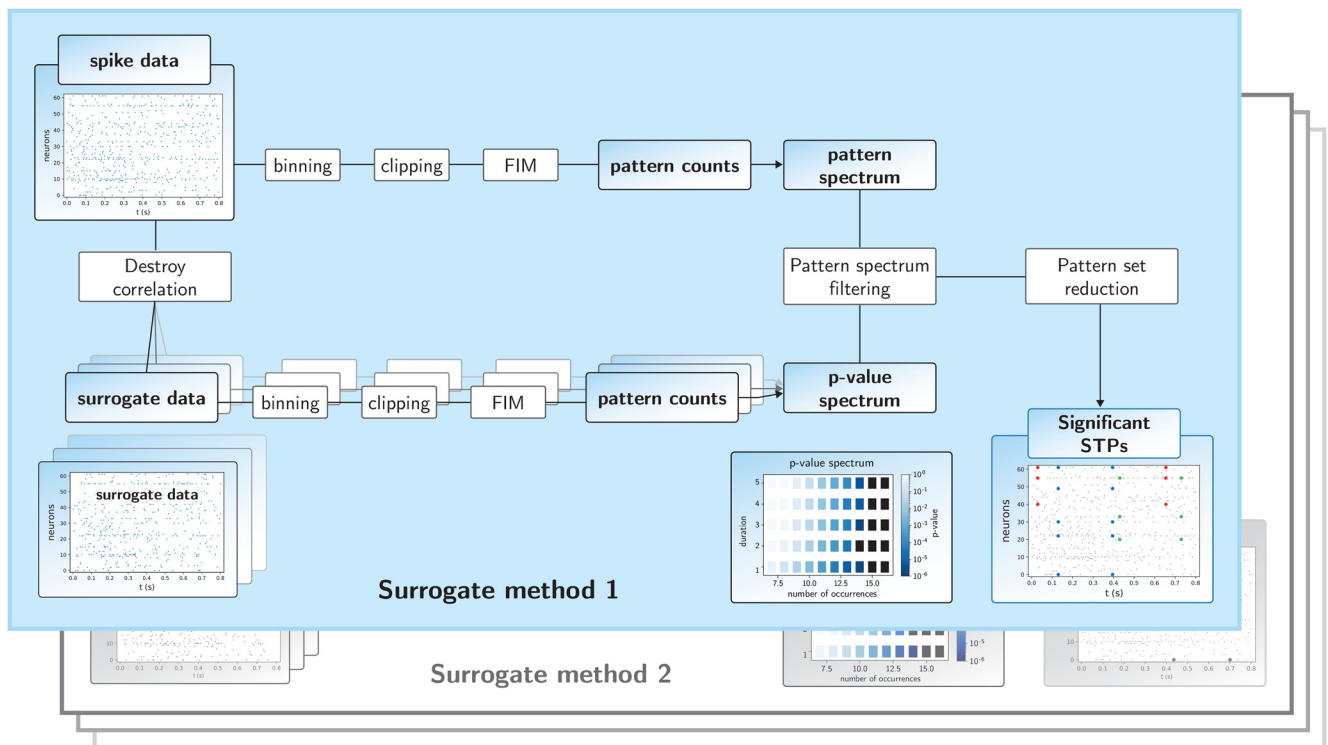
spike data

neurons

0 10 20 30 40 50 60

0.0 0.1 0.2 0.3 0.4 0.5 0.6 0.7 0.8

t (s)

binning

clipping

FIM

pattern counts

pattern spectrum

Destroy correlation

Pattern spectrum filtering

Pattern set reduction

surrogate data

binning

clipping

FIM

pattern counts

p-value spectrum

Significant STPs

surrogate data

neurons

0 10 20 30 40 50 60

0.0 0.1 0.2 0.3 0.4 0.5 0.6 0.7 0.8

t (s)

p-value spectrum

duration

1 2 3 4 5

7.5 10.0 12.5 15.0

number of occurrences

p-value

$10^{0}$ $10^{-1}$ $10^{-2}$ $10^{-3}$ $10^{-4}$ $10^{-5}$ $10^{-6}$

neurons

0 10 20 30 40 50 60

0.0 0.1 0.2 0.3 0.4 0.5 0.6 0.7 0.8

t (s)

Surrogate method 1

10

0

0.0 0.1 0.2 0.3 0.4 0.5 0.6 0.7 0.8

t (s)

1

7.5 10.0 12.5 15.0

number of occurrences

$10^{-5}$

$10^{-6}$

10

0

0.0 0.1 0.2 0.3 0.4 0.5 0.6 0.7 0.8

t (s)

Surrogate method 2